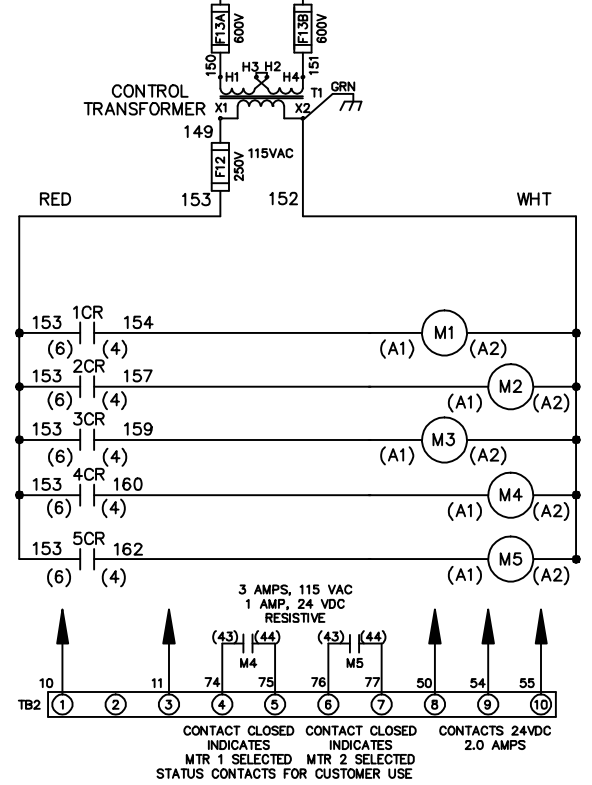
F13A 600V

F13B 600V

150 151

H1 H3 H2 H4

CONTROL TRANSFORMER X1 X2 T1 GRN

149

F12 250V 115VAC

RED 153 152 WHT

153 1CR 154 (6) (4) (A1) M1 (A2)

153 2CR 157 (6) (4) (A1) M2 (A2)

153 3CR 159 (6) (4) (A1) M3 (A2)

153 4CR 160 (6) (4) (A1) M4 (A2)

153 5CR 162 (6) (4) (A1) M5 (A2)

3 AMPS, 115 VAC
1 AMP, 24 VDC
RESISTIVE

(43) (44) M4

(43) (44) M5

10 11 74 75 76 77 50 54 55

TB2 1 2 3 4 5 6 7 8 9 10

CONTACT CLOSED INDICATES MTR 1 SELECTED

CONTACT CLOSED INDICATES MTR 2 SELECTED

STATUS CONTACTS FOR CUSTOMER USE

CONTACTS 24VDC 2.0 AMPS